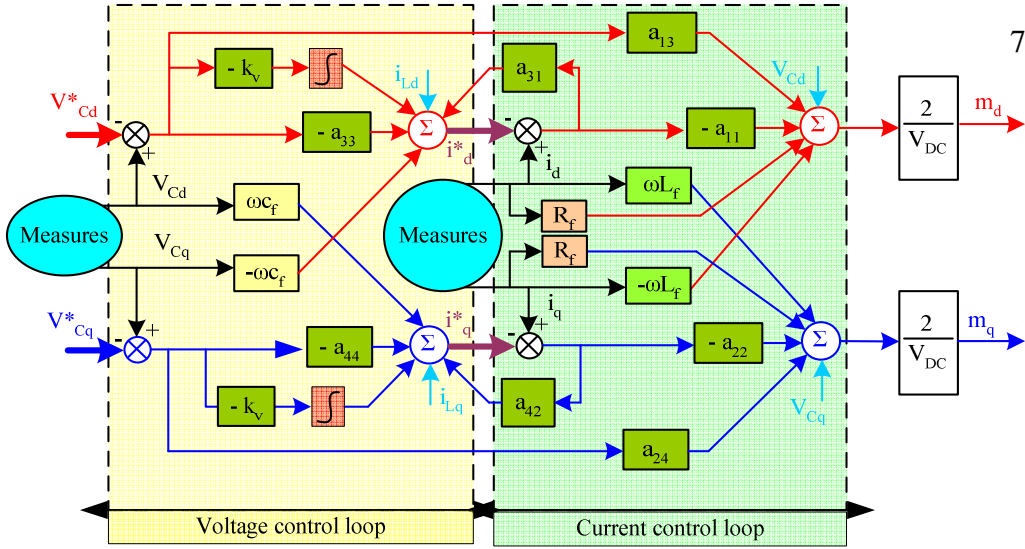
7

$V^*_{Cd}$ - + $V_{Cd}$ - $k_v$ $\int$ - $a_{33}$ $i_{Ld}$ $\Sigma$ $i^*_d$ $a_{13}$ $a_{31}$ - + $i_d$ - $a_{11}$ $V_{Cd}$ $\Sigma$ $\frac{2}{V_{DC}}$ $m_d$

Measures $\omega c_f$ $V_{Cq}$ $-\omega c_f$ Measures $\omega L_f$ $R_f$ $R_f$ $-\omega L_f$

$V^*_{Cq}$ - + - $a_{44}$ $\Sigma$ $i^*_q$ - + $i_q$ - $a_{22}$ $\Sigma$ $\frac{2}{V_{DC}}$ $m_q$

- $k_v$ $\int$ $i_{Lq}$ $a_{42}$ $V_{Cq}$ $a_{24}$

Voltage control loop

Current control loop